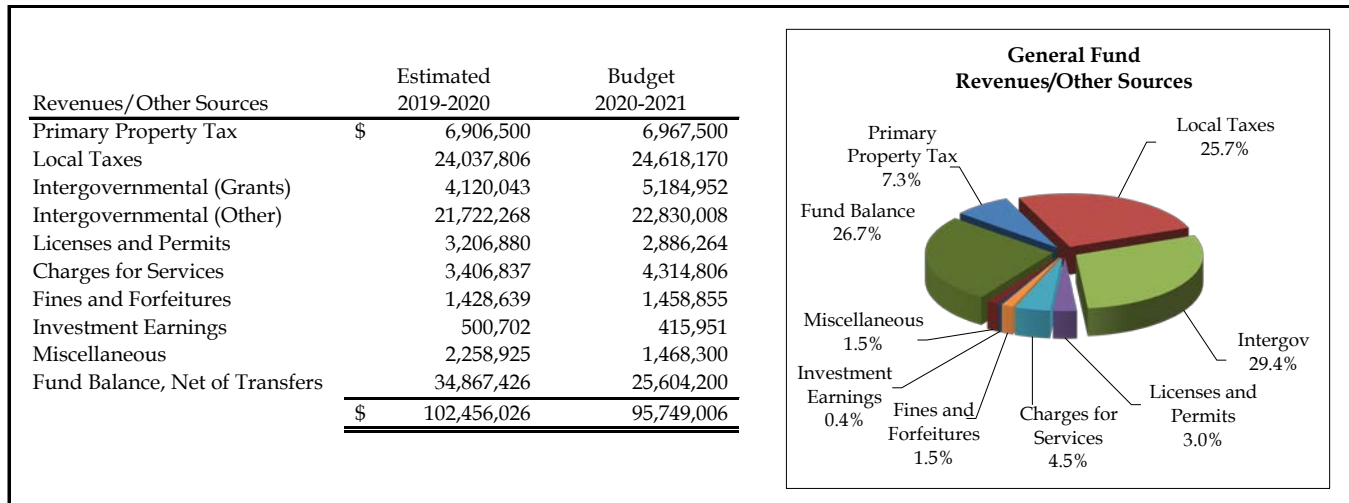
| Revenues/Other Sources | | Estimated 2019-2020 | Budget 2020-2021 |
|---|---|---|---|
| Primary Property Tax | $ | 6,906,500 | 6,967,500 |
| Local Taxes | | 24,037,806 | 24,618,170 |
| Intergovernmental (Grants) | | 4,120,043 | 5,184,952 |
| Intergovernmental (Other) | | 21,722,268 | 22,830,008 |
| Licenses and Permits | | 3,206,880 | 2,886,264 |
| Charges for Services | | 3,406,837 | 4,314,806 |
| Fines and Forfeitures | | 1,428,639 | 1,458,855 |
| Investment Earnings | | 500,702 | 415,951 |
| Miscellaneous | | 2,258,925 | 1,468,300 |
| Fund Balance, Net of Transfers | | 34,867,426 | 25,604,200 |
| | $ | 102,456,026 | 95,749,006 |

General Fund
Revenues/Other Sources

Primary Property Tax 7.3%
Local Taxes 25.7%
Fund Balance 26.7%
Miscellaneous 1.5%
Intergov 29.4%
Investment Earnings 0.4%
Licenses and Permits 3.0%
Fines and Forfeitures 1.5%
Charges for Services 4.5%